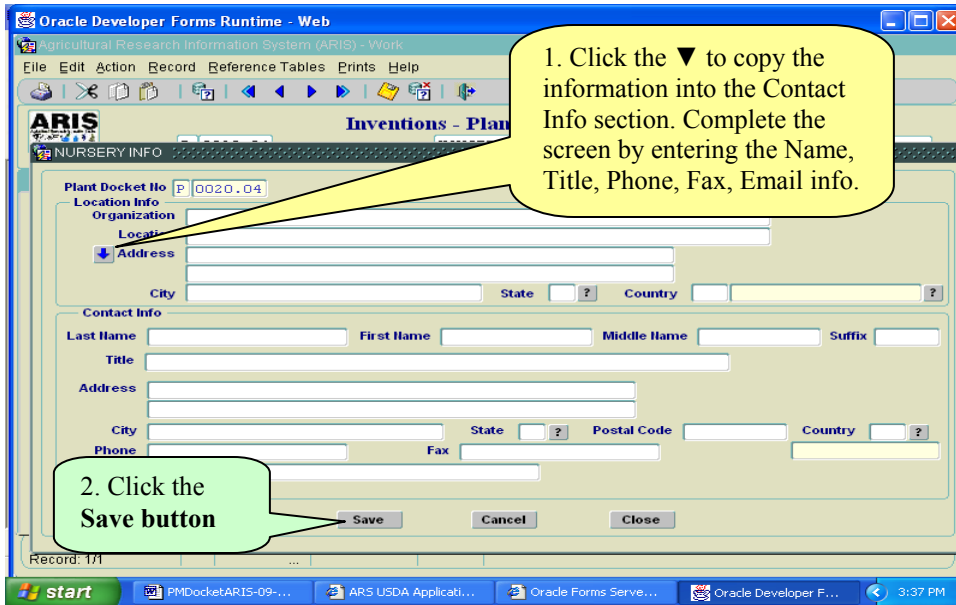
Oracle Developer Forms Runtime - Web

Agricultural Research Information System (ARIS) - Work

File Edit Action Record Reference Tables Prints Help

ARIS

Inventions - Plan

NURSERY INFO

1. Click the ▼ to copy the information into the Contact Info section. Complete the screen by entering the Name, Title, Phone, Fax, Email info.

Plant Docket No P 0020.04

Location Info

Organization

Locati

Address

City State ? Country ?

Contact Info

Last Name First Name Middle Name Suffix

Title

Address

City State ? Postal Code Country ?

Phone Fax

2. Click the **Save button**

Save Cancel Close

Record: 1/1 ...

start PMDocketARIS-09-... ARS USDA Applicati... Oracle Forms Serve... Oracle Developer F... 3:37 PM